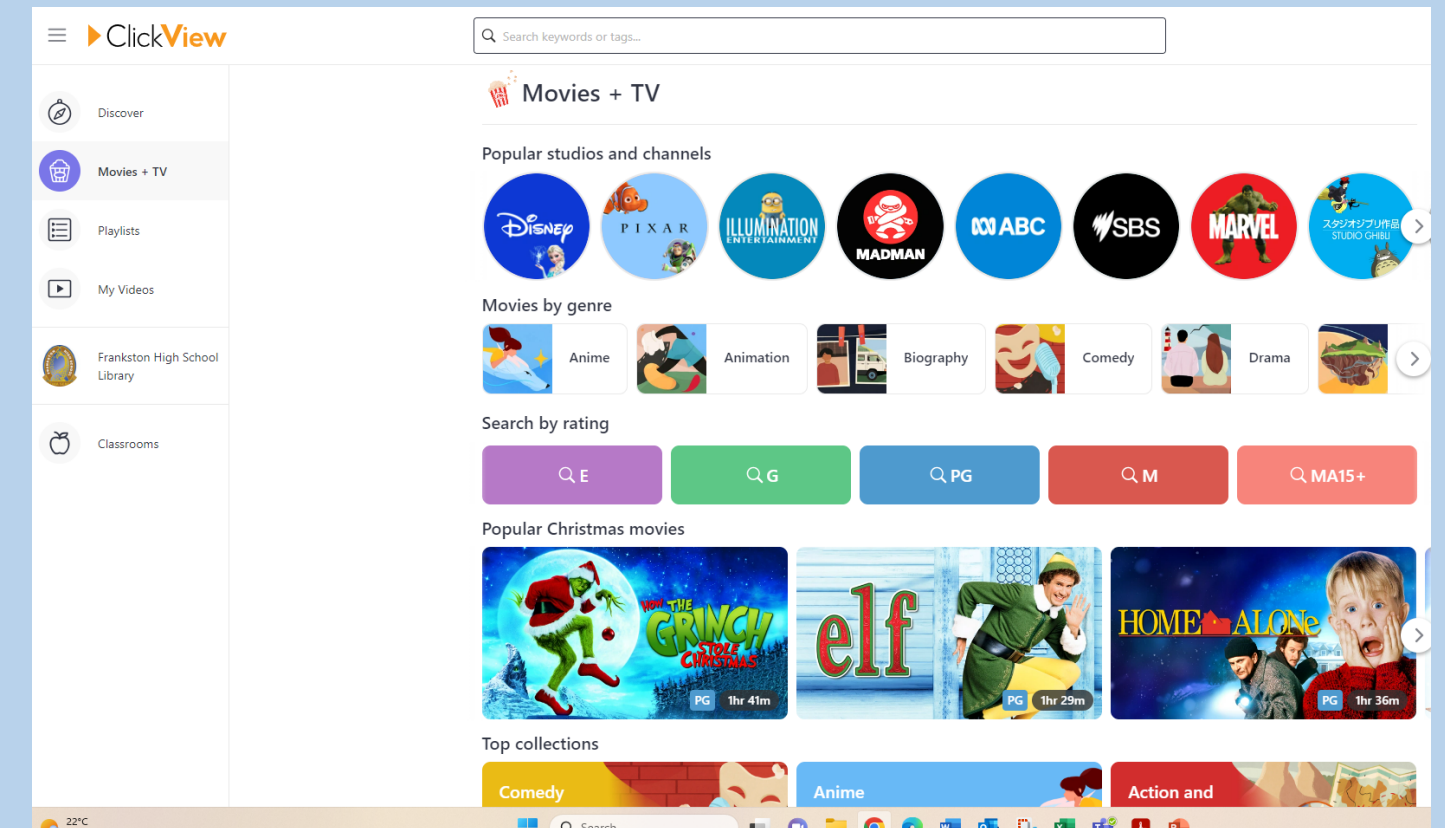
ClickView

Search keywords or tags...

Discover

Movies + TV

Playlists

My Videos

Frankston High School Library

Classrooms

Movies + TV

Popular studios and channels

Disney

PIXAR

ILLUMINATION ENTERTAINMENT

MADMAN

ABC

SBS

MARVEL

スタジオジブリ作品 STUDIO GHIBLI

Movies by genre

Anime

Animation

Biography

Comedy

Drama

Search by rating

E

G

PG

M

MA15+

Popular Christmas movies

HOW THE GRINCH STOLE CHRISTMAS

PG 1hr 41m

elf

PG 1hr 29m

HOME ALONE

PG 1hr 36m

Top collections

Comedy

Anime

Action and

22°C

Search